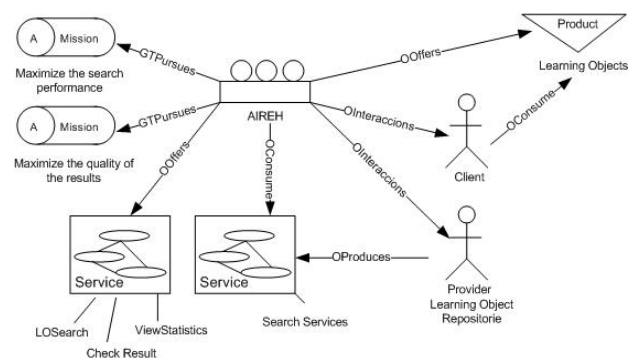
A Mission

Maximize the search performance

GTPursues

A Mission

Maximize the quality of the results

GTPursues

AIREH

OOffers

Product

Learning Objects

OInteraccions

OConsume

Client

OInteraccions

OOffers

OConsume

Service

Service

OProduces

Provider Learning Object Repositorie

LOSearch

Check Result

ViewStatistics

Search Services